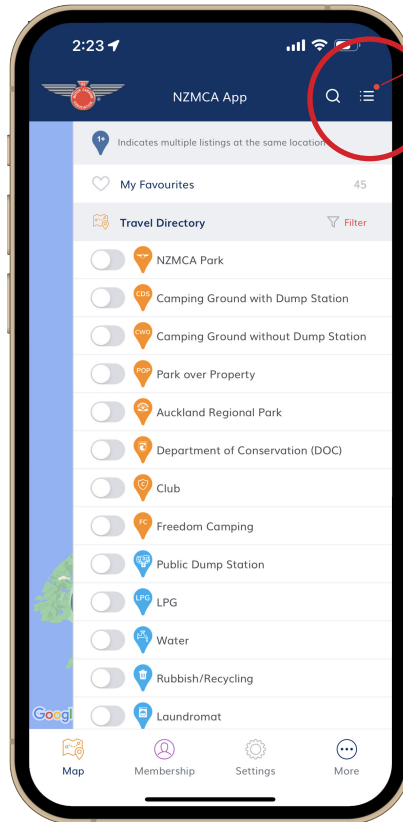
2:23

NZMCA App

1+ Indicates multiple listings at the same location

My Favourites 45

Travel Directory

Filter

NZMCA Park

CDS Camping Ground with Dump Station

CWO Camping Ground without Dump Station

POP Park over Property

Auckland Regional Park

Department of Conservation (DOC)

Club

FC Freedom Camping

Public Dump Station

LPG LPG

Water

Rubbish/Recycling

Laundromat

Googl

Map

Membership

Settings

More